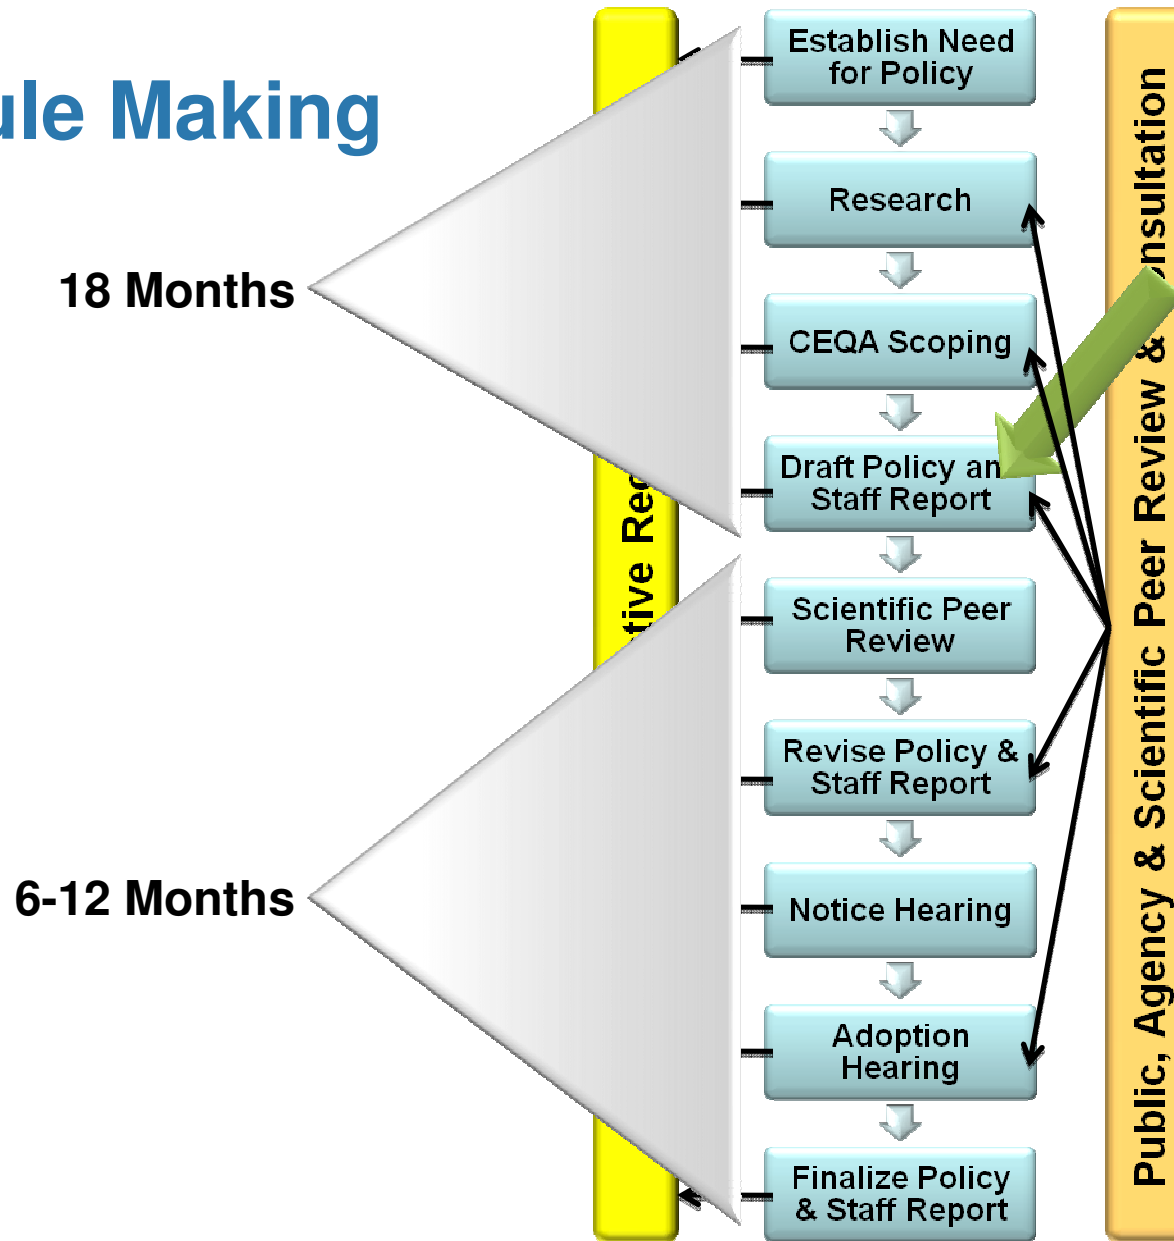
ule Making

18 Months

6-12 Months

tive Re

Establish Need for Policy

Research

CEQA Scoping

Draft Policy an Staff Report

Scientific Peer Review

Revise Policy & Staff Report

Notice Hearing

Adoption Hearing

Finalize Policy & Staff Report

Public, Agency & Scientific Peer Review & nsultation